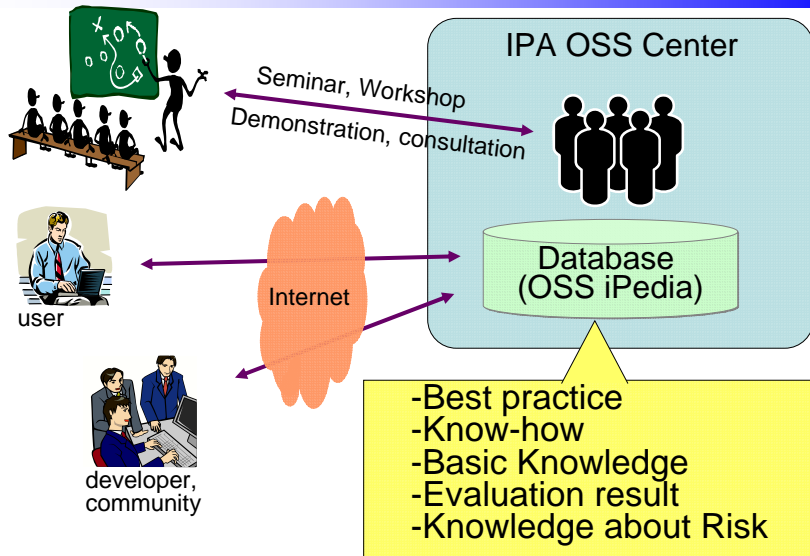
IPA OSS Center

Seminar, Workshop

Demonstration, consultation

Database
(OSS iPedia)

Internet

user

developer,
community

-Best practice
-Know-how
-Basic Knowledge
-Evaluation result
-Knowledge about Risk